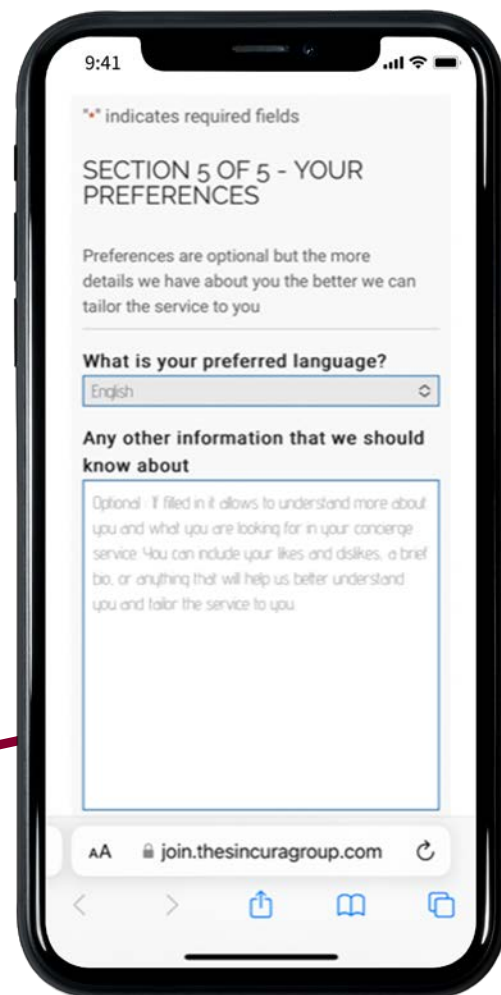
9:41

"*" indicates required fields

SECTION 5 OF 5 - YOUR PREFERENCES

Preferences are optional but the more details we have about you the better we can tailor the service to you

What is your preferred language?

English

Any other information that we should know about

Optional : If filled in it allows to understand more about you and what you are looking for in your concierge service. You can include your likes and dislikes, a brief bio, or anything that will help us better understand you and tailor the service to you.

AA join.thesincuragroup.com